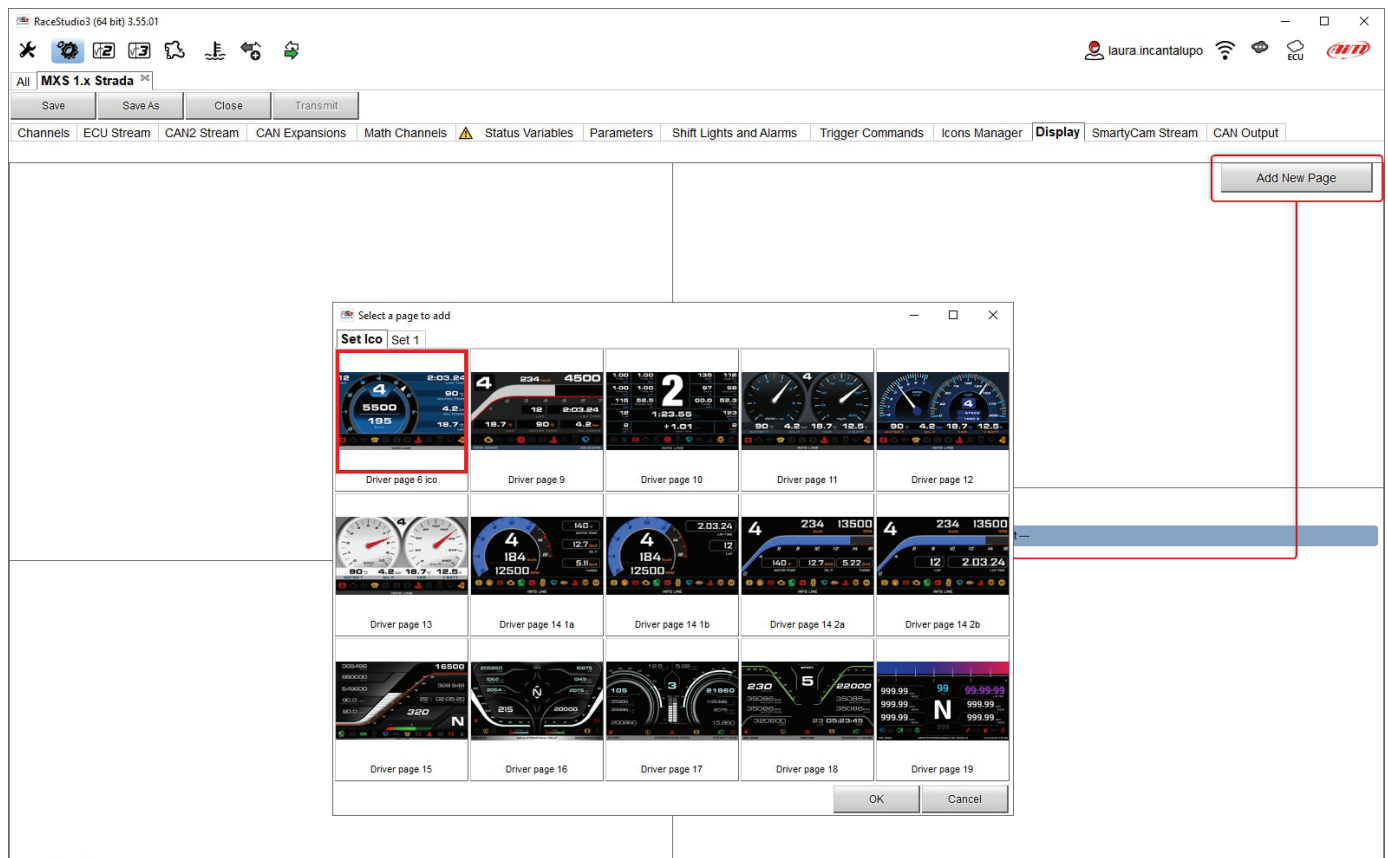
RaceStudio3 (64 bit) 3.55.01

laura.incantalupo

ECU

All MXS 1.x Strada

Save | Save As | Close | Transmit

Channels | ECU Stream | CAN2 Stream | CAN Expansions | Math Channels | Status Variables | Parameters | Shift Lights and Alarms | Trigger Commands | Icons Manager | Display | SmartyCam Stream | CAN Output

Add New Page

Select a page to add

Set Ico | Set 1

Driver page 6 ico
Driver page 9
Driver page 10
Driver page 11
Driver page 12
Driver page 13
Driver page 14 1a
Driver page 14 1b
Driver page 14 2a
Driver page 14 2b
Driver page 15
Driver page 16
Driver page 17
Driver page 18
Driver page 19

OK | Cancel